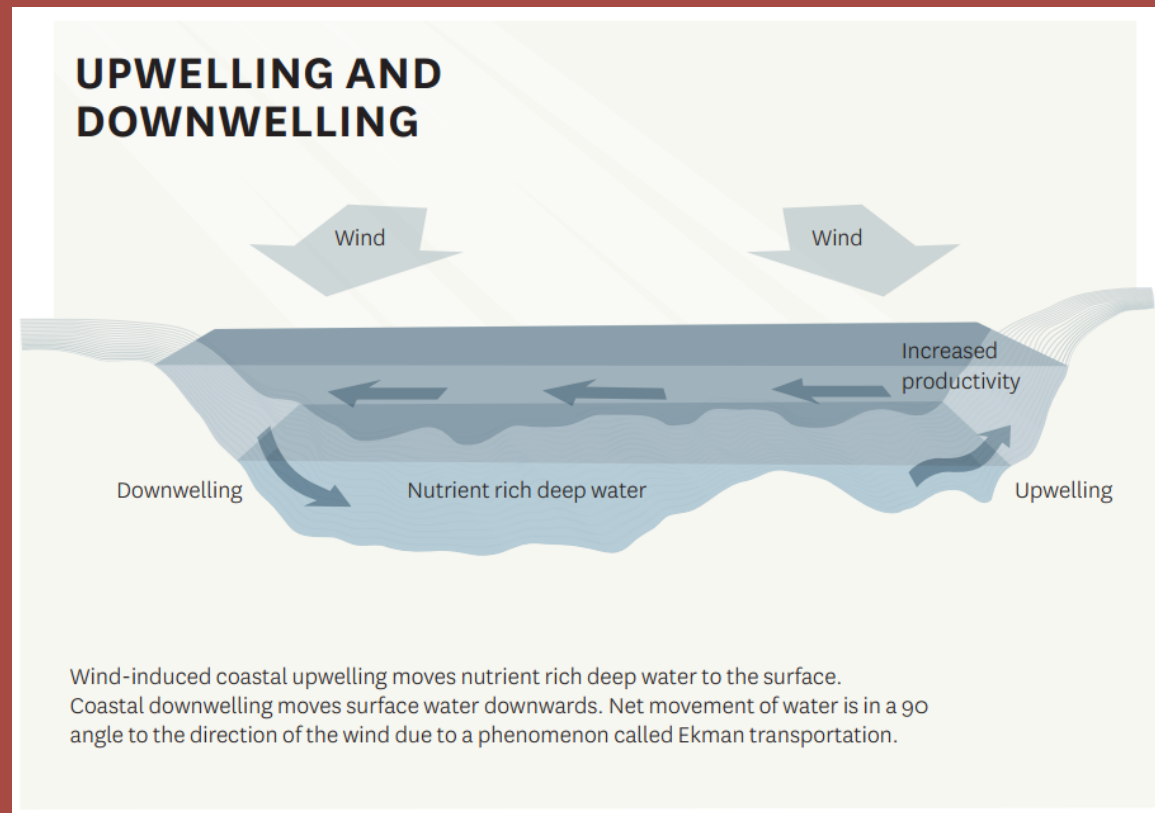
UPWELLING AND DOWNWELLING

Wind

Wind

Increased productivity

Downwelling

Nutrient rich deep water

Upwelling

Wind-induced coastal upwelling moves nutrient rich deep water to the surface. Coastal downwelling moves surface water downwards. Net movement of water is in a 90 angle to the direction of the wind due to a phenomenon called Ekman transportation.